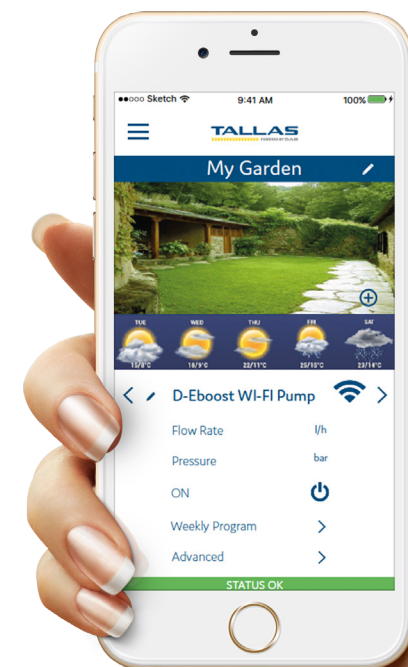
●●○○○ Sketch 9:41 AM 100%

TALLAS
POWERED BY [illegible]

My Garden

TUE 13/8°C
WED 18/9°C
THU 22/11°C
FRI 25/15°C
SAT 23/14°C

D-Eboost WI-FI Pump

Flow Rate l/h
Pressure bar
ON
Weekly Program
Advanced

STATUS OK